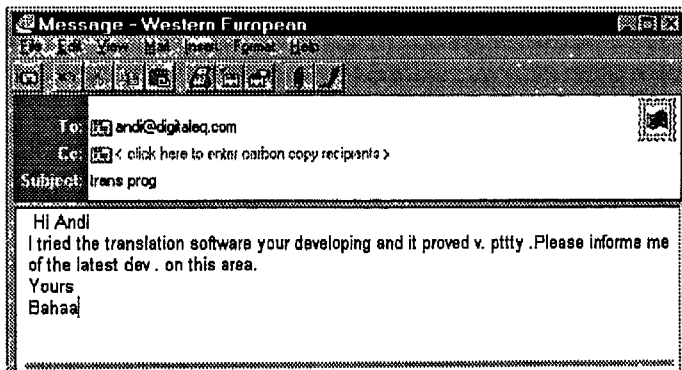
Message - Western European

File Edit View Mail Insert Format Help

To: andi@digitaleq.com
Cc: < click here to enter carbon copy recipients >
Subject: trans prog

Hi Andi
I tried the translation software your developing and it proved v. pttty .Please informe me of the latest dev . on this area.
Yours
Bahaa